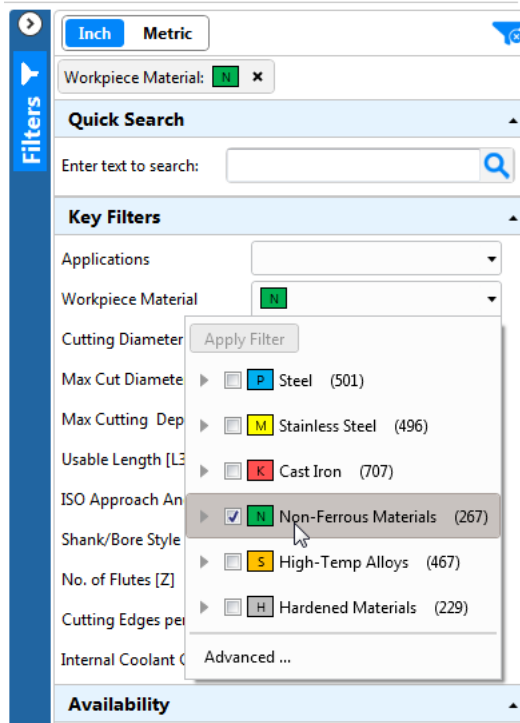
Filters

Inch Metric

Workpiece Material: N ×

Quick Search

Enter text to search:

Key Filters

Applications

Workpiece Material N

Cutting Diameter

Max Cut Diamete

Max Cutting Dep

Usable Length [L3

ISO Approach An

Shank/Bore Style

No. of Flutes [Z]

Cutting Edges per

Internal Coolant

Apply Filter

P Steel (501)

M Stainless Steel (496)

K Cast Iron (707)

N Non-Ferrous Materials (267)

S High-Temp Alloys (467)

H Hardened Materials (229)

Advanced ...

Availability